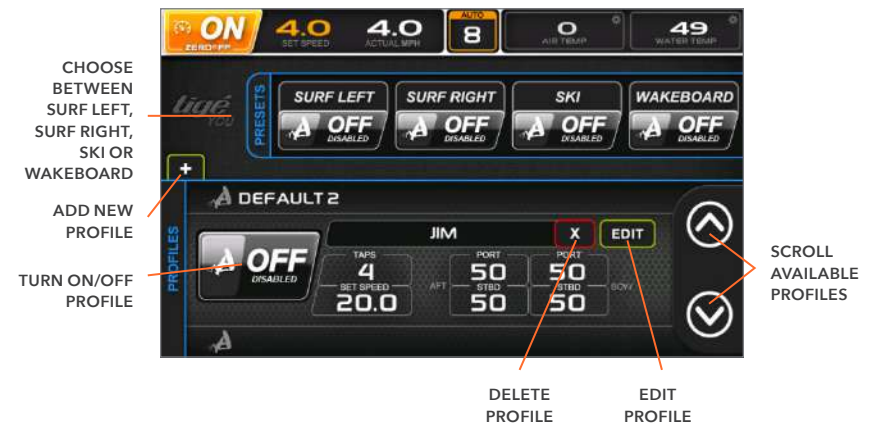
ON
ZEROFF
4.0
SET SPEED
4.0
ACTUAL MPH
AUTO
8
0
AIR TEMP
49
WATER TEMP

CHOOSE BETWEEN SURF LEFT, SURF RIGHT, SKI OR WAKEBOARD

tigé

PRESETS
SURF LEFT
OFF
DISABLED
SURF RIGHT
OFF
DISABLED
SKI
OFF
DISABLED
WAKEBOARD
OFF
DISABLED

+
ADD NEW PROFILE

DEFAULT 2
PROFILES
OFF
DISABLED
TURN ON/OFF PROFILE

JIM
X
EDIT
TAPS
4
SET SPEED
20.0
AFT
PORT
50
STBD
50
PORT
50
STBD
50
BOW

SCROLL AVAILABLE PROFILES

DELETE PROFILE

EDIT PROFILE